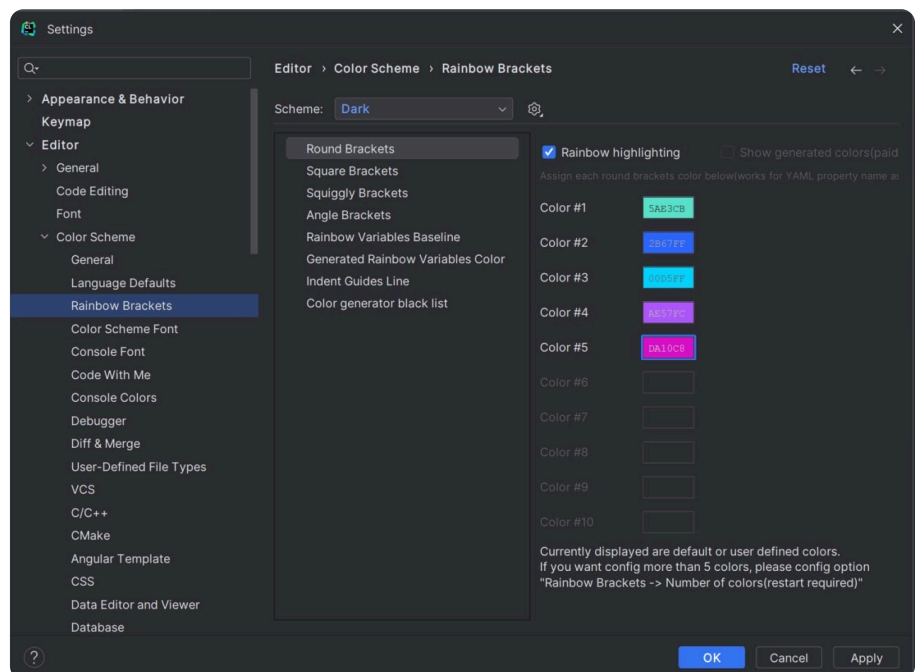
Settings

Q-

> Appearance & Behavior
Keymap
Editor
> General
Code Editing
Font
Color Scheme
General
Language Defaults
Rainbow Brackets
Color Scheme Font
Console Font
Code With Me
Console Colors
Debugger
Diff & Merge
User-Defined File Types
VCS
C/C++
CMake
Angular Template
CSS
Data Editor and Viewer
Database

Editor › Color Scheme › Rainbow Brackets

Reset ← →

Scheme: Dark

Round Brackets
Square Brackets
Squiggly Brackets
Angle Brackets
Rainbow Variables Baseline
Generated Rainbow Variables Color
Indent Guides Line
Color generator black list

Rainbow highlighting
Show generated colors(paid

Assign each round brackets color below(works for YAML property name a

Color #1 5AE3CB
Color #2 2B67FF
Color #3 00D5FF
Color #4 AE57FC
Color #5 DA10C8
Color #6
Color #7
Color #8
Color #9
Color #10

Currently displayed are default or user defined colors.
If you want config more than 5 colors, please config option "Rainbow Brackets -> Number of colors(restart required)"

?

OK
Cancel
Apply